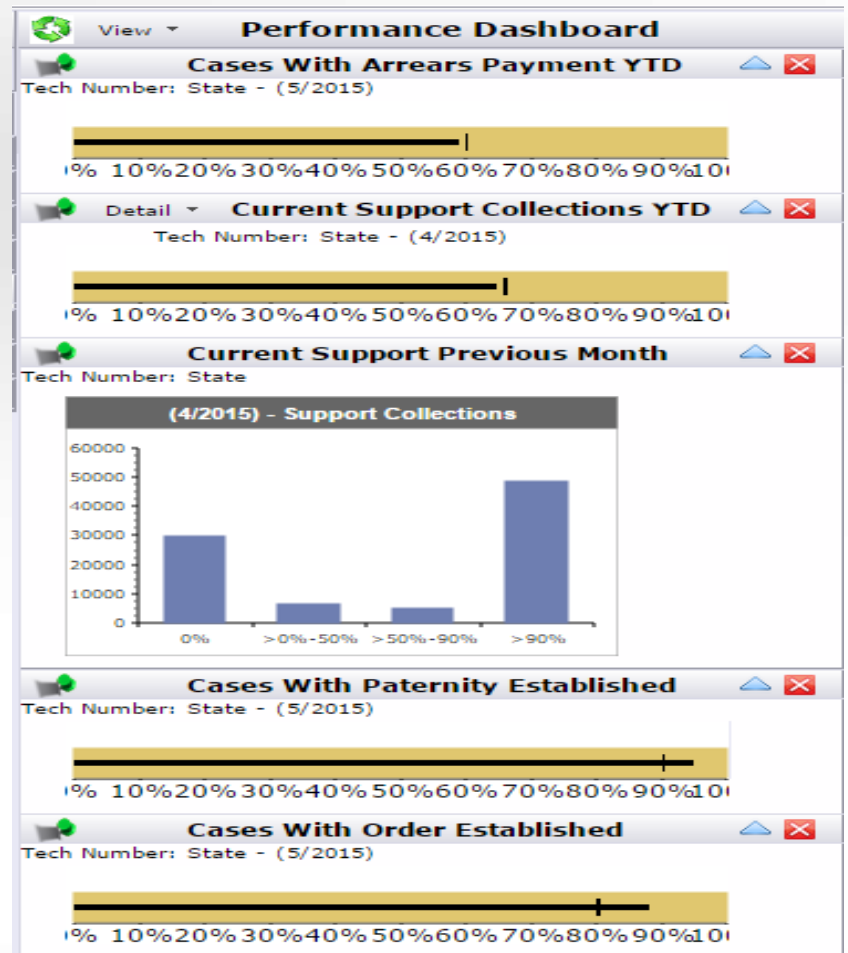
View Performance Dashboard

Cases With Arrears Payment YTD
Tech Number: State - (5/2015)

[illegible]% 10% 20% 30% 40% 50% 60% 70% 80% 90% 10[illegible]

Detail Current Support Collections YTD
Tech Number: State - (4/2015)

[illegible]% 10% 20% 30% 40% 50% 60% 70% 80% 90% 10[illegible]

Current Support Previous Month
Tech Number: State

(4/2015) - Support Collections

60000
50000
40000
30000
20000
10000
0

0% >0%-50% >50%-90% >90%

Cases With Paternity Established
Tech Number: State - (5/2015)

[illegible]% 10% 20% 30% 40% 50% 60% 70% 80% 90% 10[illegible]

Cases With Order Established
Tech Number: State - (5/2015)

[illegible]% 10% 20% 30% 40% 50% 60% 70% 80% 90% 10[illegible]